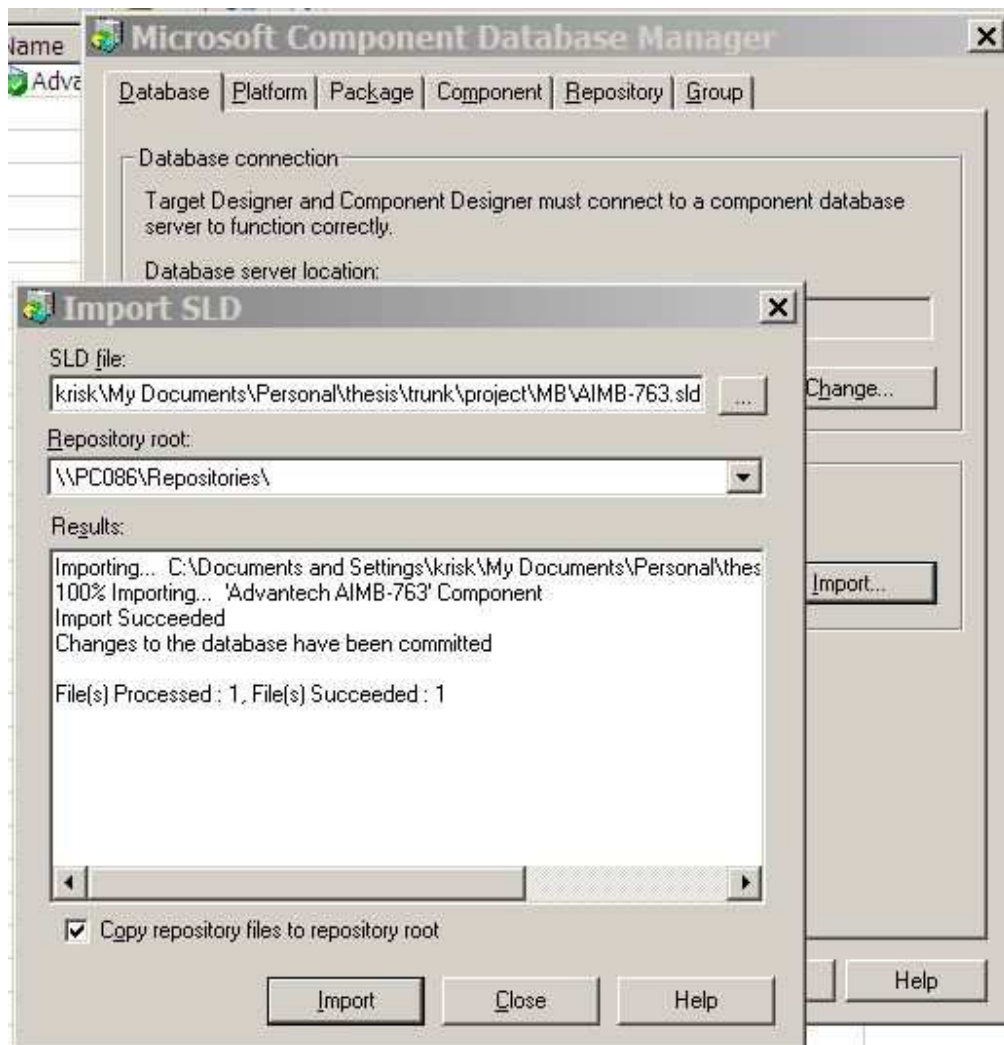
Name
Adva
Microsoft Component Database Manager
Database | Platform | Package | Component | Repository | Group
Database connection
Target Designer and Component Designer must connect to a component database server to function correctly.
Database server location:
Change...
Import...
Help

Import SLD
SLD file:
krisk\My Documents\Personal\thesis\trunk\project\MB\AIMB-763.sld
...
Repository root:
\\PC086\Repositories\
Results:
Importing... C:\Documents and Settings\krisk\My Documents\Personal\thes
100% Importing... 'Advantech AIMB-763' Component
Import Succeeded
Changes to the database have been committed

File(s) Processed : 1, File(s) Succeeded : 1

Copy repository files to repository root
Import
Close
Help